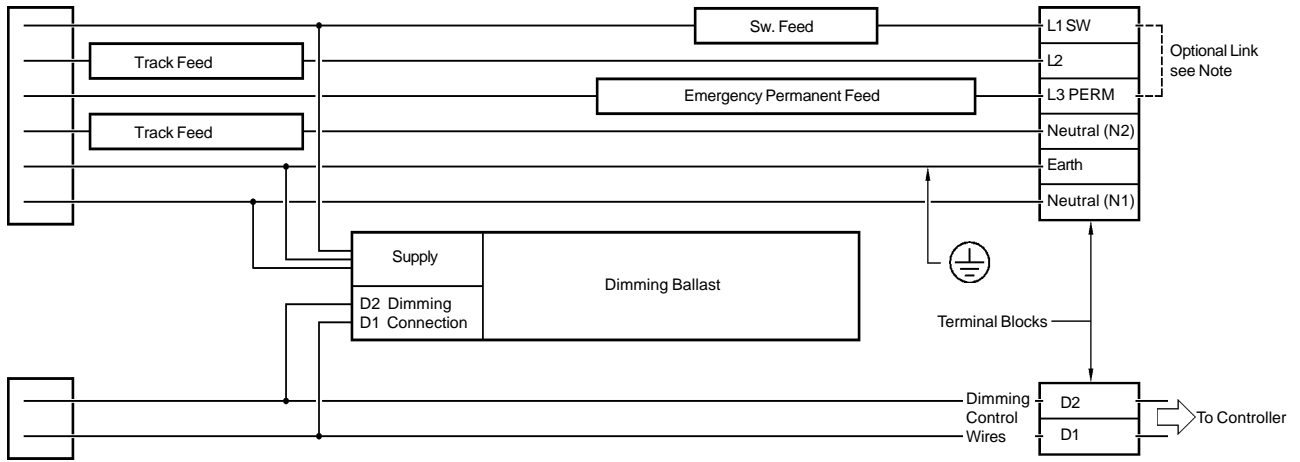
Sw. Feed

L1 SW

Track Feed

L2

Optional Link see Note

Emergency Permanent Feed

L3 PERM

Track Feed

Neutral (N2)

Earth

Neutral (N1)

Supply

Dimming Ballast

D2 Dimming
D1 Connection

Terminal Blocks

Dimming Control Wires

D2

D1

To Controller